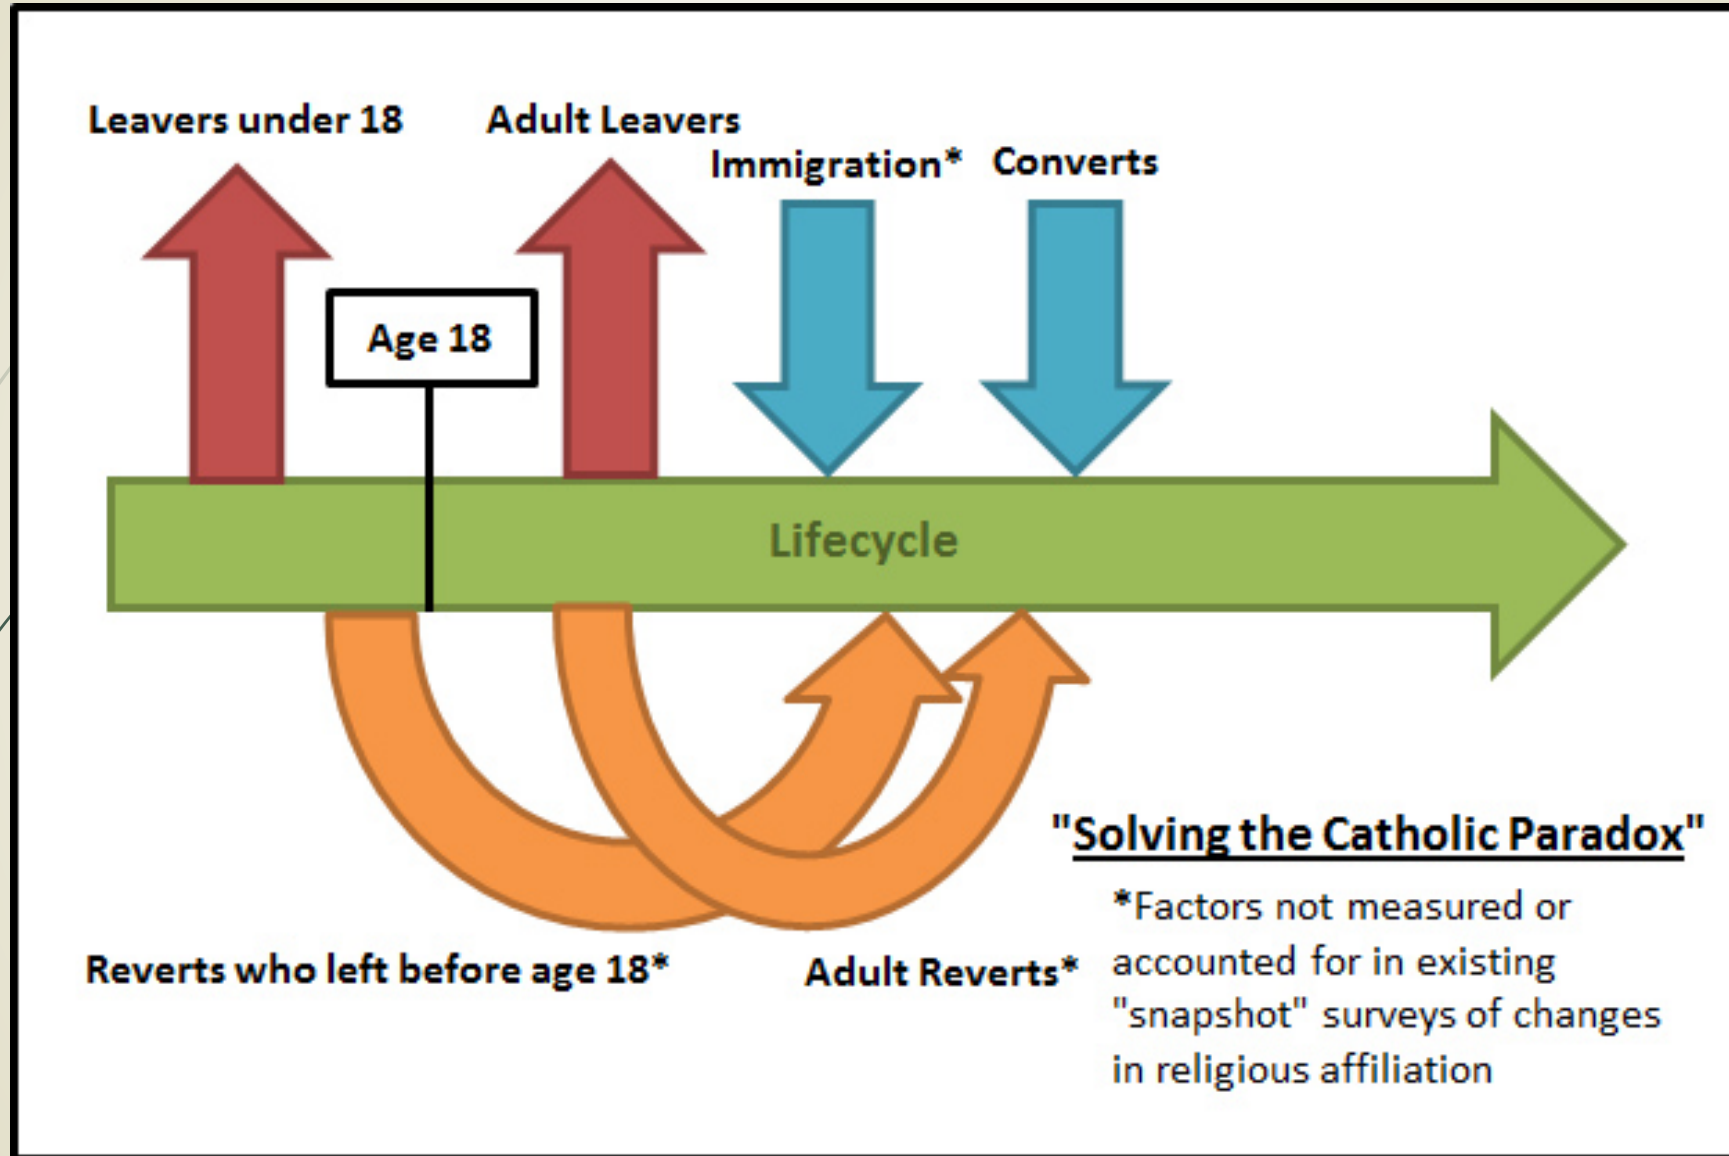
Leavers under 18

Adult Leavers

Immigration*

Converts

Age 18

Lifecycle

Reverts who left before age 18*

Adult Reverts*

"Solving the Catholic Paradox"

*Factors not measured or accounted for in existing "snapshot" surveys of changes in religious affiliation